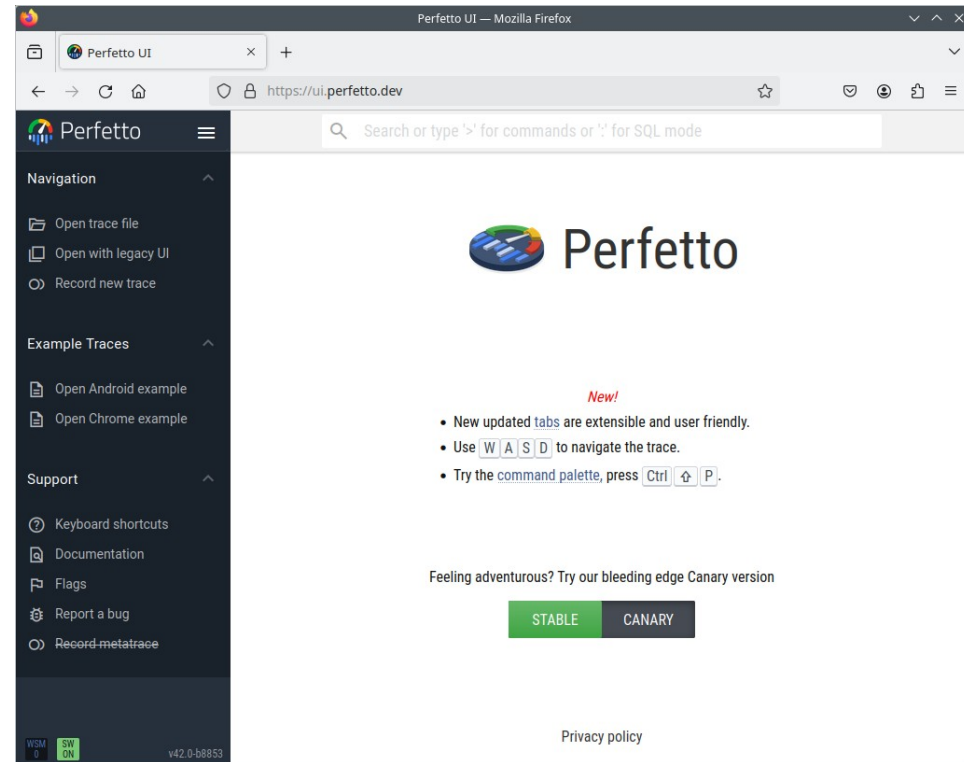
Perfetto UI — Mozilla Firefox

Perfetto UI

https://ui.perfetto.dev

Perfetto

Search or type '>' for commands or ':' for SQL mode

Navigation

Open trace file
Open with legacy UI
Record new trace

Example Traces

Open Android example
Open Chrome example

Support

Keyboard shortcuts
Documentation
Flags
Report a bug
~~Record metatrace~~

WSM 0 SW ON v42.0-b8853

Perfetto

New!

- New updated tabs are extensible and user friendly.
- Use W A S D to navigate the trace.
- Try the command palette, press Ctrl ⇧ P.

Feeling adventurous? Try our bleeding edge Canary version

STABLE CANARY

Privacy policy